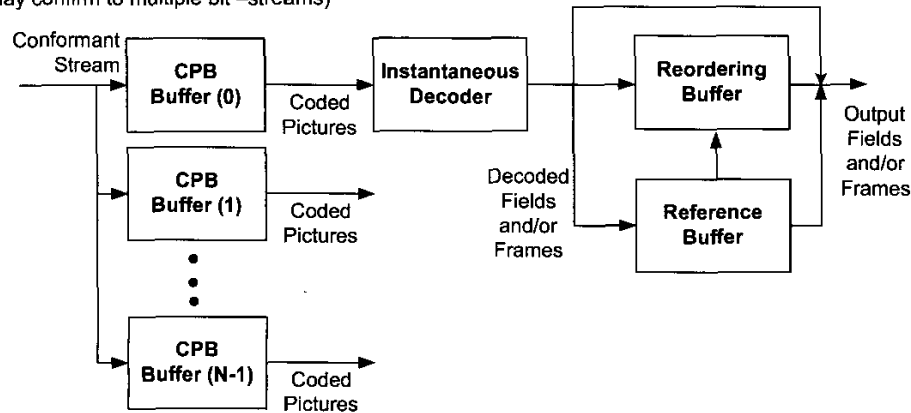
ay confirm to multiple bit -streams)

Conformant Stream

CPB Buffer (0)

Coded Pictures

Instantaneous Decoder

Reordering Buffer

Output Fields and/or Frames

CPB Buffer (1)

Coded Pictures

Decoded Fields and/or Frames

Reference Buffer

CPB Buffer (N-1)

Coded Pictures